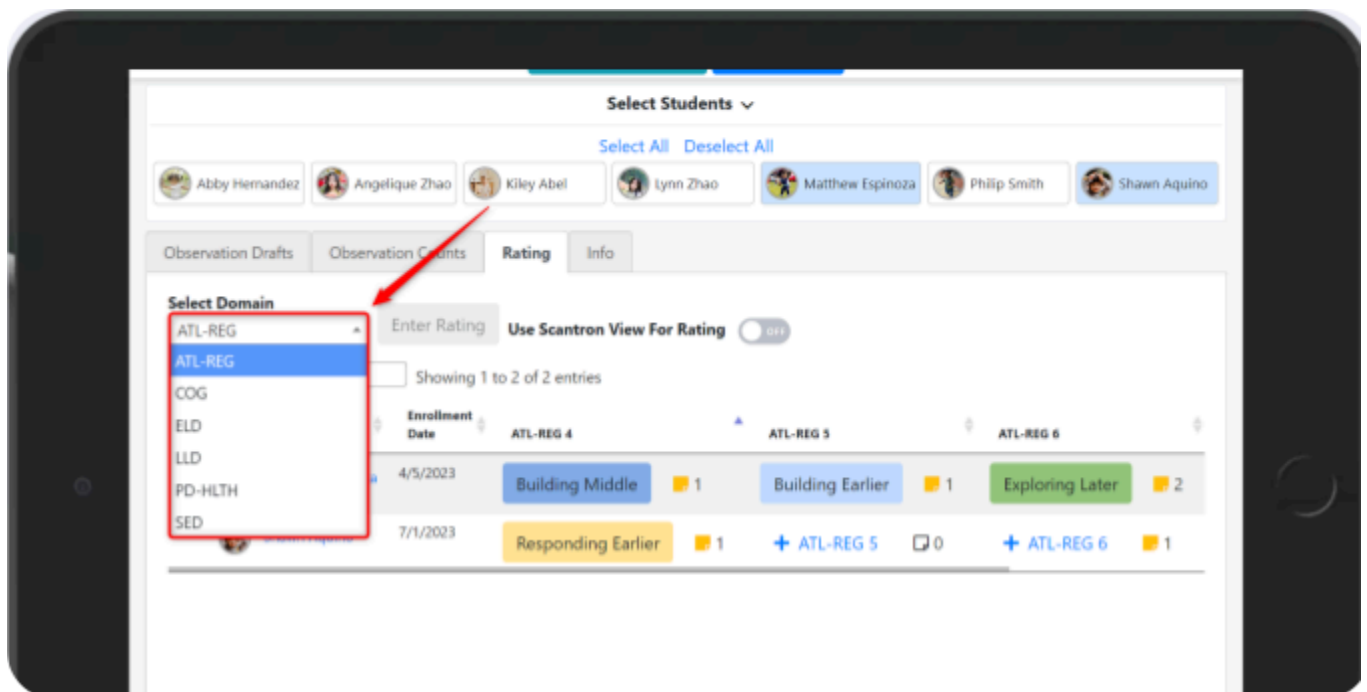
Select Students

Select All Deselect All

Abby Hernandez | Angelique Zhao | Kiley Abel | Lynn Zhao | Matthew Espinoza | Philip Smith | Shawn Aquino

Observation Drafts | Observation Counts | Rating | Info

Select Domain

ATL-REG

ATL-REG
COG
ELD
LLD
PD-HLTH
SED

Enter Rating

Use Scantron View For Rating OFF

Showing 1 to 2 of 2 entries

| | Enrollment Date | ATL-REG 4 | | ATL-REG 5 | | ATL-REG 6 | |
|---|---|---|---|---|---|---|---|
| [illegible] | 4/5/2023 | Building Middle | 1 | Building Earlier | 1 | Exploring Later | 2 |
| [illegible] | 7/1/2023 | Responding Earlier | 1 | + ATL-REG 5 | 0 | + ATL-REG 6 | 1 |